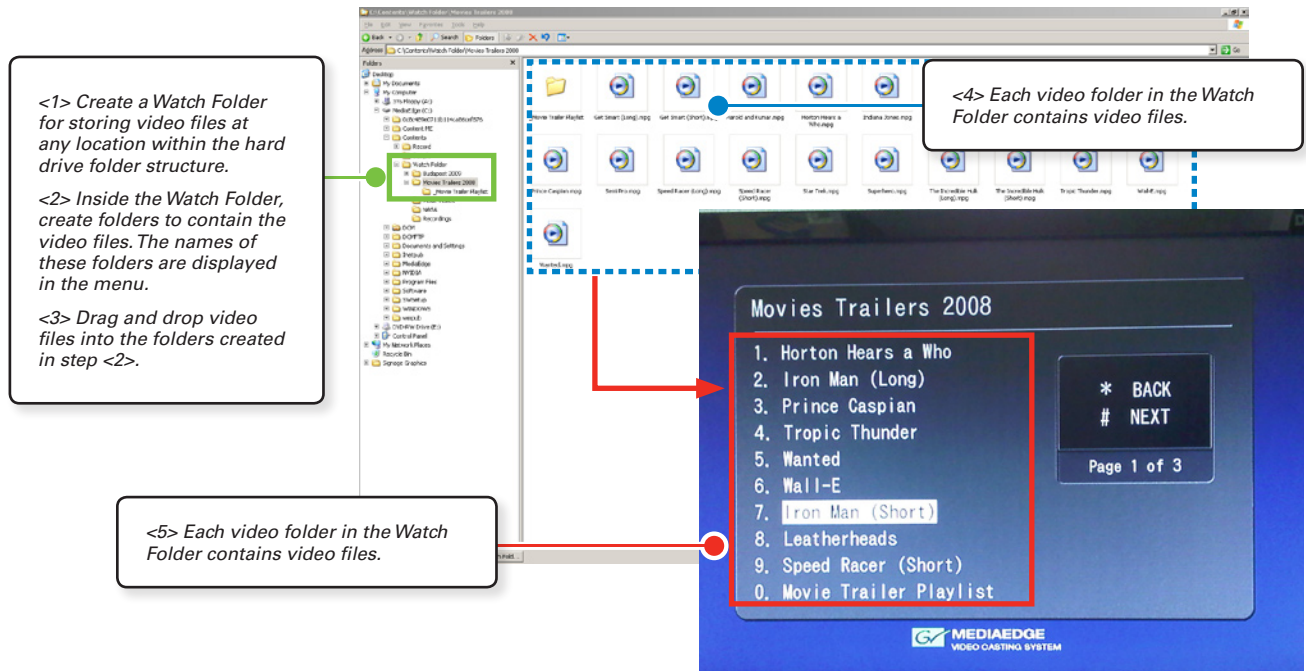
C:\Contents\Watch Folder\Movies Trailers 2008

File Edit View Favorites Tools Help

Back Search Folders

Address C:\Contents\Watch Folder\Movies Trailers 2008 Go

Folders

Desktop
My Documents
My Computer
3½ Floppy (A:)
MediaEdge (C:)
Content ME
Contents
Record
Watch Folder
Budapest 2009
Movies Trailers 2008
_Movie Trailer Playlist
Recordings
Documents and Settings
Inetpub
MediaEdge
NVIDIA
Program Files
Software
WINDOWS
DVD-RW Drive (E:)
Control Panel
My Network Places
Recycle Bin
Signage Graphics

_Movie Trailer Playlist
Get Smart (Long).mpg
Get Smart (Short).mpg
Harold and Kumar.mpg
Horton Hears a Who.mpg
Indiana Jones.mpg
Prince Caspian.mpg
Semi Pro.mpg
Speed Racer (Long).mpg
Speed Racer (Short).mpg
Star Trek.mpg
Superhero.mpg
The Incredible Hulk (Long).mpg
The Incredible Hulk (Short).mpg
Tropic Thunder.mpg
Wall-E.mpg
Wanted.mpg

<1> Create a Watch Folder for storing video files at any location within the hard drive folder structure.

<2> Inside the Watch Folder, create folders to contain the video files. The names of these folders are displayed in the menu.

<3> Drag and drop video files into the folders created in step <2>.

<4> Each video folder in the Watch Folder contains video files.

<5> Each video folder in the Watch Folder contains video files.

Movies Trailers 2008

1. Horton Hears a Who
2. Iron Man (Long)
3. Prince Caspian
4. Tropic Thunder
5. Wanted
6. Wall-E
7. Iron Man (Short)
8. Leatherheads
9. Speed Racer (Short)
0. Movie Trailer Playlist

* BACK
# NEXT
Page 1 of 3

MEDIAEDGE
VIDEO CASTING SYSTEM